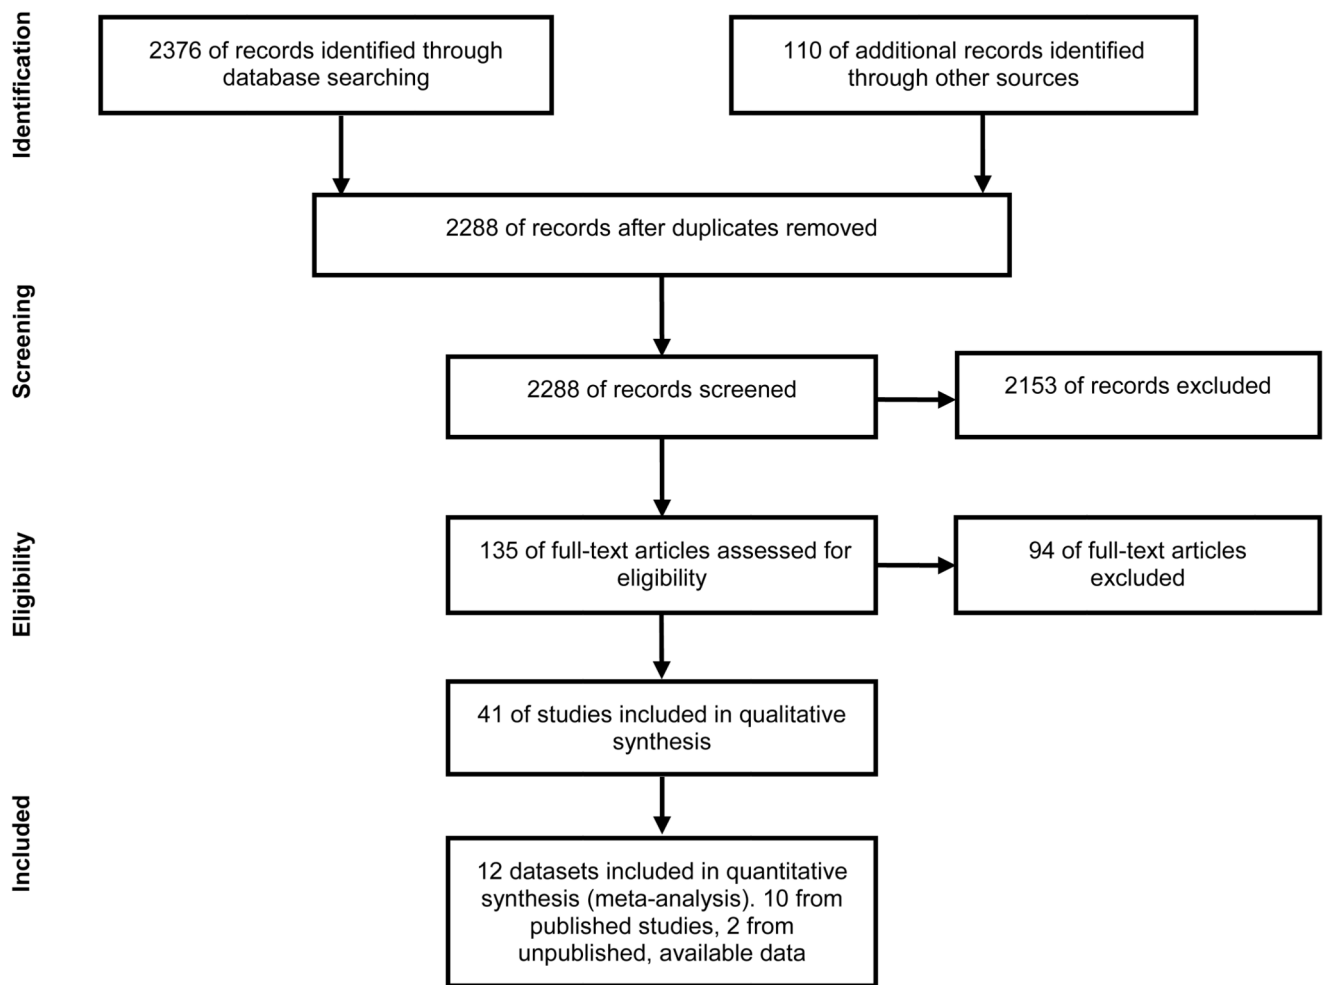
Identification

2376 of records identified through database searching

110 of additional records identified through other sources

2288 of records after duplicates removed

Screening

2288 of records screened

2153 of records excluded

Eligibility

135 of full-text articles assessed for eligibility

94 of full-text articles excluded

41 of studies included in qualitative synthesis

Included

12 datasets included in quantitative synthesis (meta-analysis). 10 from published studies, 2 from unpublished, available data